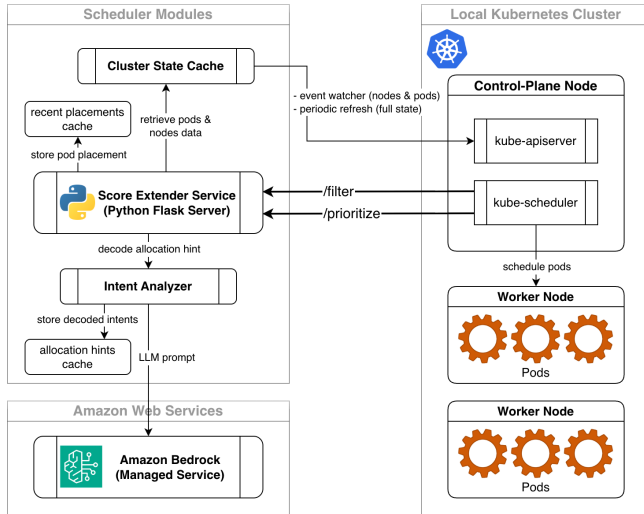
Scheduler Modules

Cluster State Cache

recent placements cache

retrieve pods & nodes data

store pod placement

Score Extender Service (Python Flask Server)

decode allocation hint

Intent Analyzer

store decoded intents

allocation hints cache

LLM prompt

Local Kubernetes Cluster

- event watcher (nodes & pods)
- periodic refresh (full state)

Control-Plane Node

kube-apiserver

/filter

/prioritize

kube-scheduler

schedule pods

Worker Node

Pods

Worker Node

Pods

Amazon Web Services

Amazon Bedrock (Managed Service)